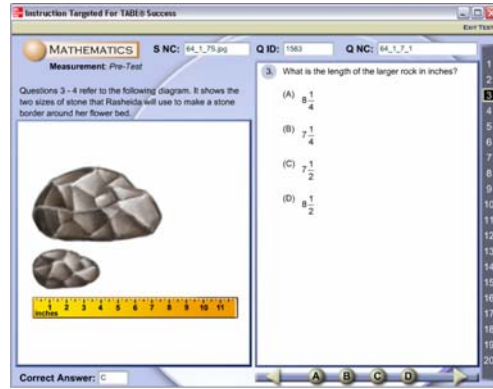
Instruction Targeted For TABE® Success

EXIT TEST

MATHEMATICS S NC: 64_1_75.jpg Q ID: 1583 Q NC: 64_1_7_1

Measurement: Pre-Test

Questions 3 - 4 refer to the following diagram. It shows the two sizes of stone that Rasheida will use to make a stone border around her flower bed.

inches 1 2 3 4 5 6 7 8 9 10 11

3. What is the length of the larger rock in inches?

(A) $8\frac{1}{4}$

(B) $7\frac{1}{4}$

(C) $7\frac{1}{2}$

(D) $8\frac{1}{2}$

1 2 3 4 5 6 7 8 9 10 11 12 13 14 15 16 17 18 19 20

Correct Answer: C

A B C D